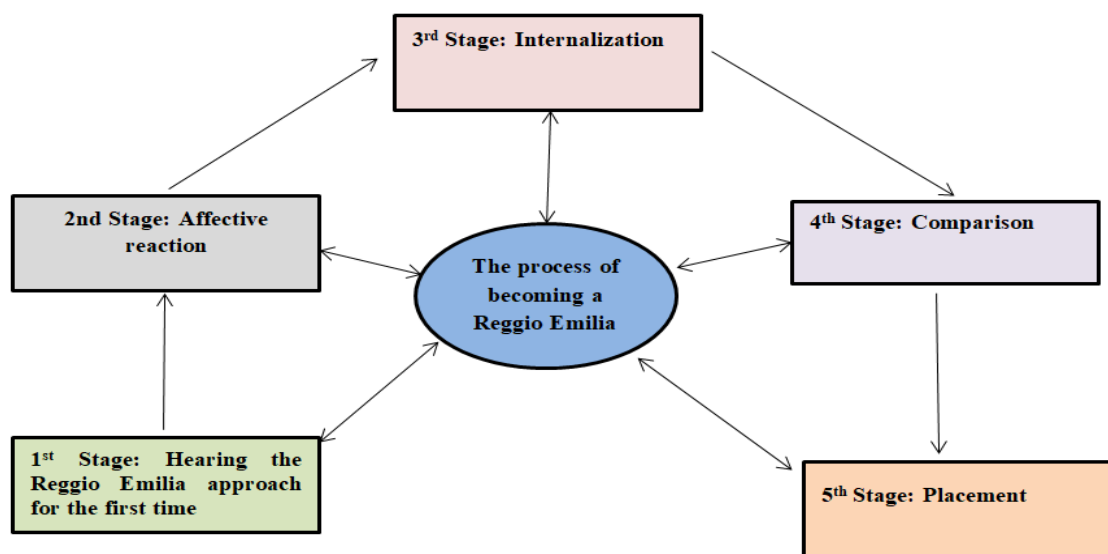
3$^{rd}$ Stage: Internalization

2nd Stage: Affective reaction

The process of becoming a Reggio Emilia

4$^{th}$ Stage: Comparison

1$^{st}$ Stage: Hearing the Reggio Emilia approach for the first time

5$^{th}$ Stage: Placement